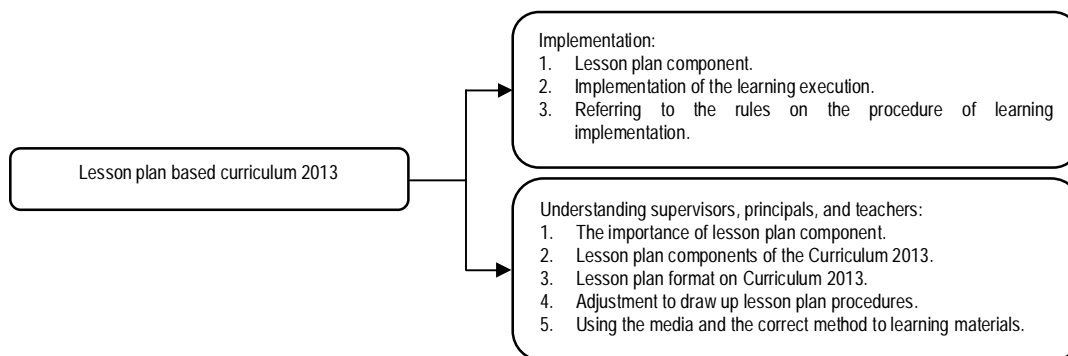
Lesson plan based curriculum 2013

Implementation:
1. Lesson plan component.
2. Implementation of the learning execution.
3. Referring to the rules on the procedure of learning implementation.

Understanding supervisors, principals, and teachers:
1. The importance of lesson plan component.
2. Lesson plan components of the Curriculum 2013.
3. Lesson plan format on Curriculum 2013.
4. Adjustment to draw up lesson plan procedures.
5. Using the media and the correct method to learning materials.